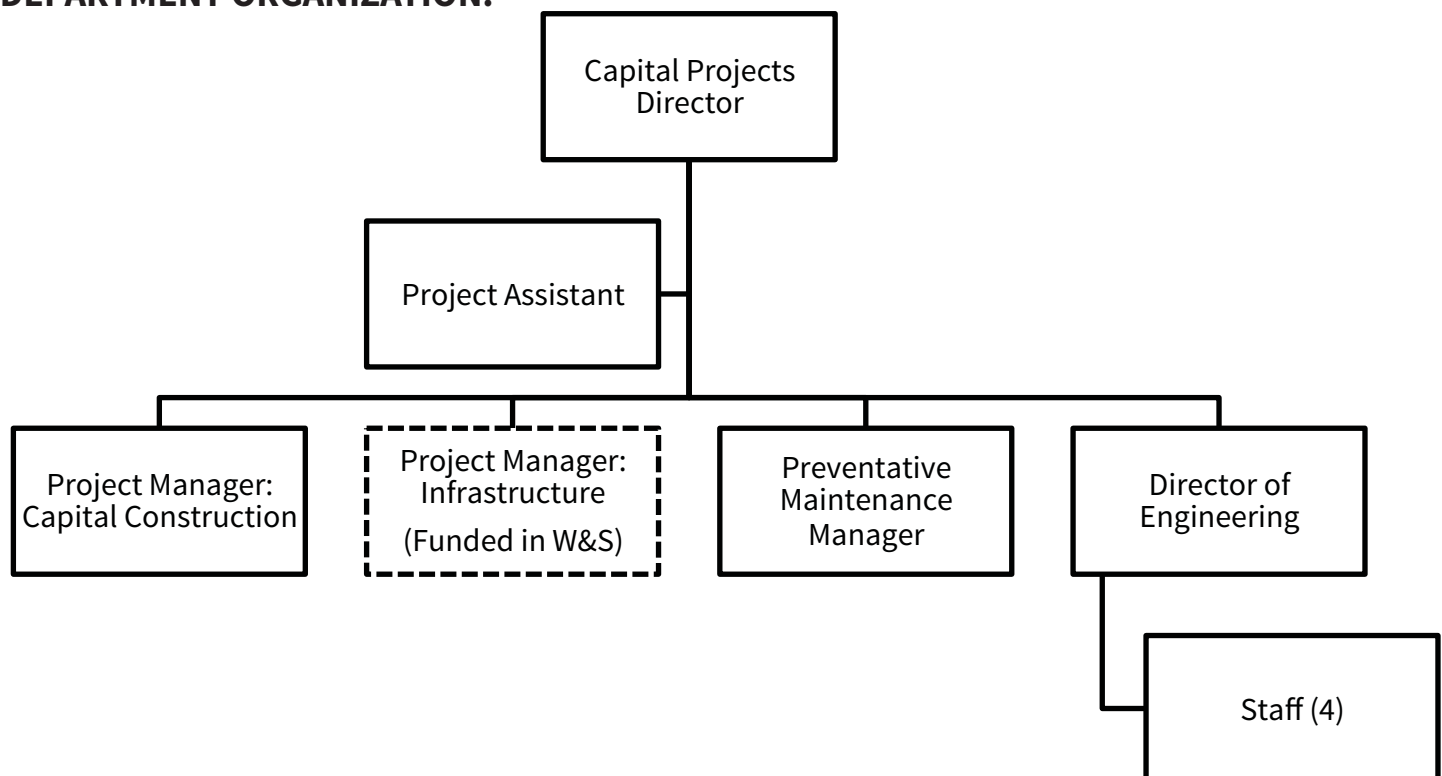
DEPARTMENT ORGANIZATION:

Capital Projects Director

Project Assistant

Project Manager: Capital Construction

Project Manager: Infrastructure (Funded in W&S)

Preventative Maintenance Manager

Director of Engineering

Staff (4)